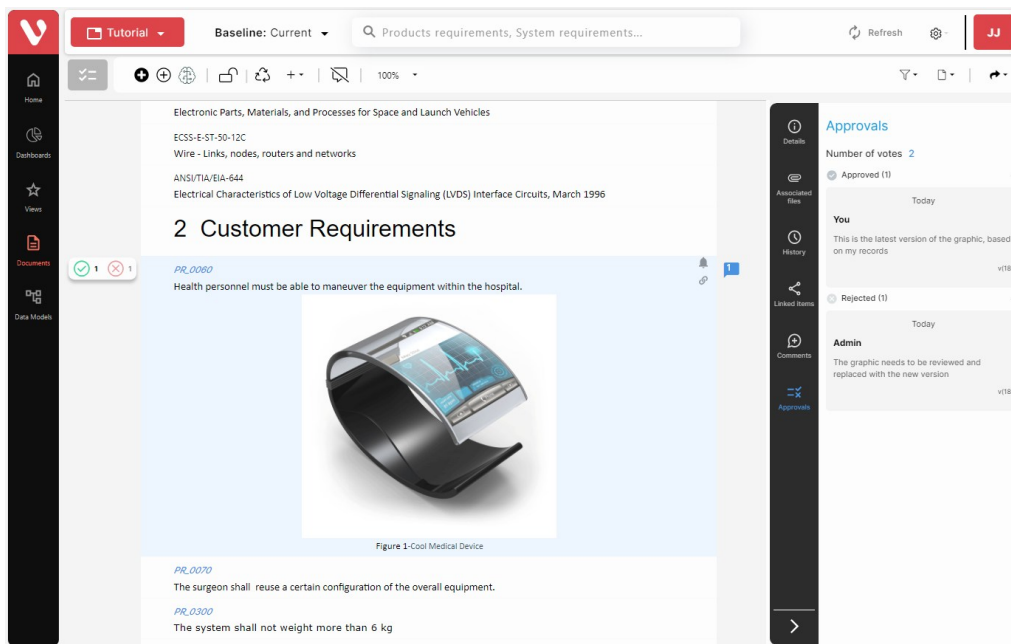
Tutorial

Baseline: Current

Products requirements, System requirements...

Refresh

JJ

Home

Dashboards

Views

Documents

Data Models

100%

Electronic Parts, Materials, and Processes for Space and Launch Vehicles

ECSS-E-ST-50-12C
Wire - Links, nodes, routers and networks

ANSI/TIA/EIA-644
Electrical Characteristics of Low Voltage Differential Signaling (LVDS) Interface Circuits, March 1996

2 Customer Requirements

1 1

PR_0060
Health personnel must be able to maneuver the equipment within the hospital.

1

Figure 1-Cool Medical Device

PR_0070
The surgeon shall reuse a certain configuration of the overall equipment.

PR_0300
The system shall not weight more than 6 kg

Details

Associated files

History

Linked items

Comments

Approvals

Approvals

Number of votes 2

Approved (1)

Today

You

This is the latest version of the graphic, based on my records

v(18

Rejected (1)

Today

Admin

The graphic needs to be reviewed and replaced with the new version

v(18